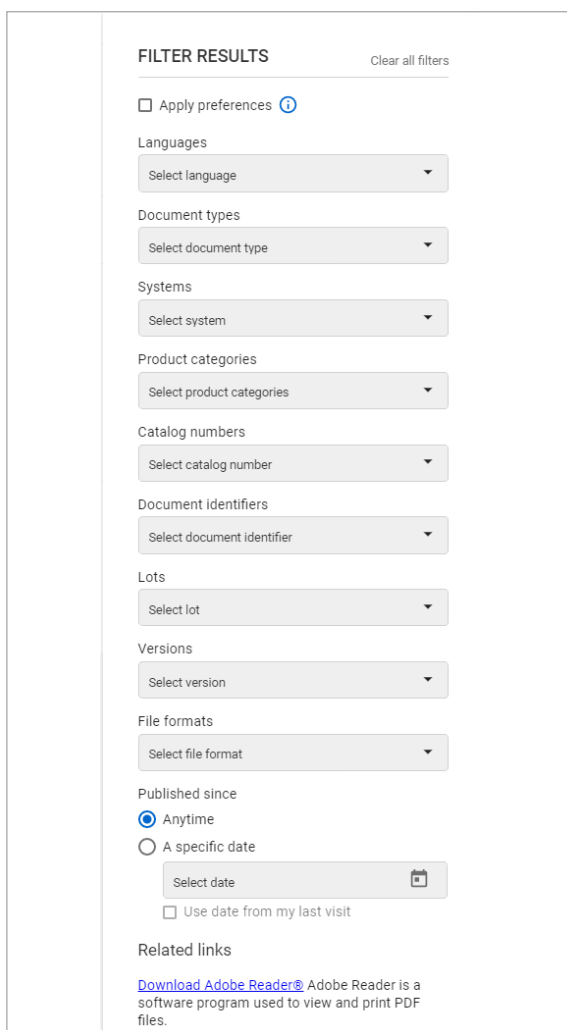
FILTER RESULTS
Clear all filters

Apply preferences

Languages
Select language

Document types
Select document type

Systems
Select system

Product categories
Select product categories

Catalog numbers
Select catalog number

Document identifiers
Select document identifier

Lots
Select lot

Versions
Select version

File formats
Select file format

Published since
Anytime
A specific date
Select date
Use date from my last visit

Related links

Download Adobe Reader® Adobe Reader is a software program used to view and print PDF files.